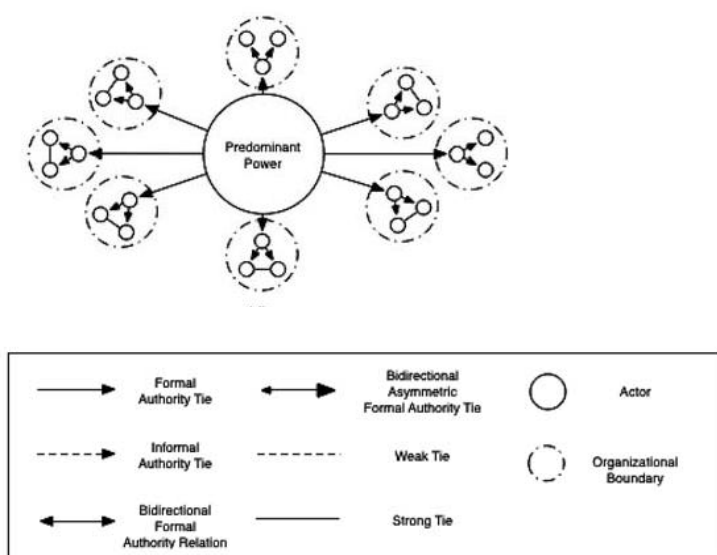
Predominant Power

Formal Authority Tie

Bidirectional Asymmetric Formal Authority Tie

Actor

Informal Authority Tie

Weak Tie

Organizational Boundary

Bidirectional Formal Authority Relation

Strong Tie